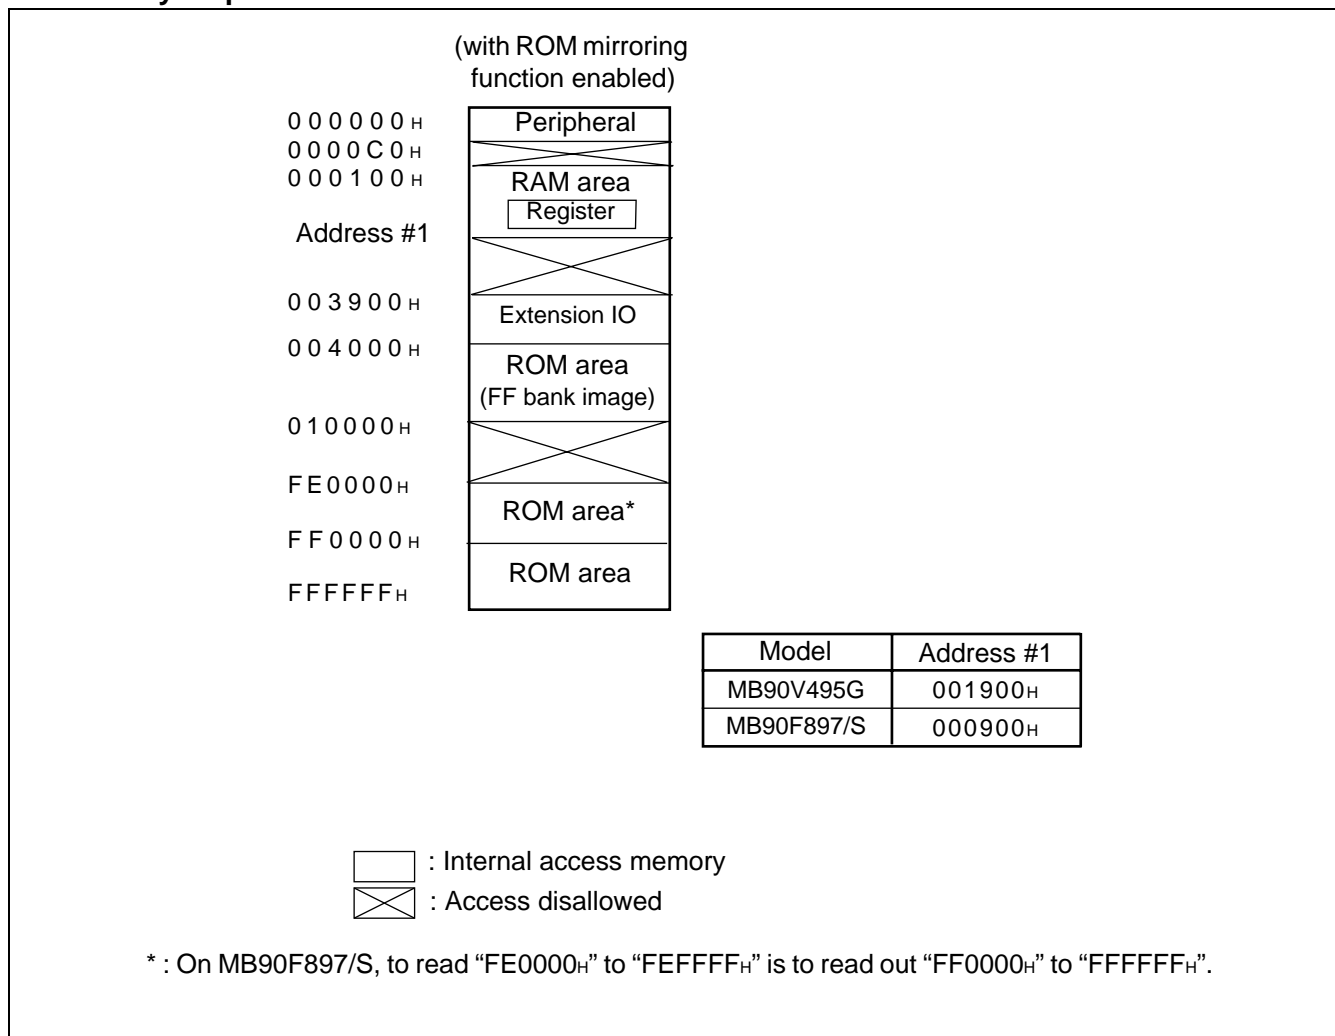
(with ROM mirroring function enabled)

000000H Peripheral
0000C0H
000100H RAM area
Register
Address #1
003900H Extension IO
004000H ROM area
(FF bank image)
010000H
FE0000H ROM area*
FF0000H ROM area
FFFFFFH

| Model | Address #1 |
|---|---|
| MB90V495G | 001900H |
| MB90F897/S | 000900H |

: Internal access memory
: Access disallowed

* : On MB90F897/S, to read “FE0000H” to “FEFFFFH” is to read out “FF0000H” to “FFFFFFH”.